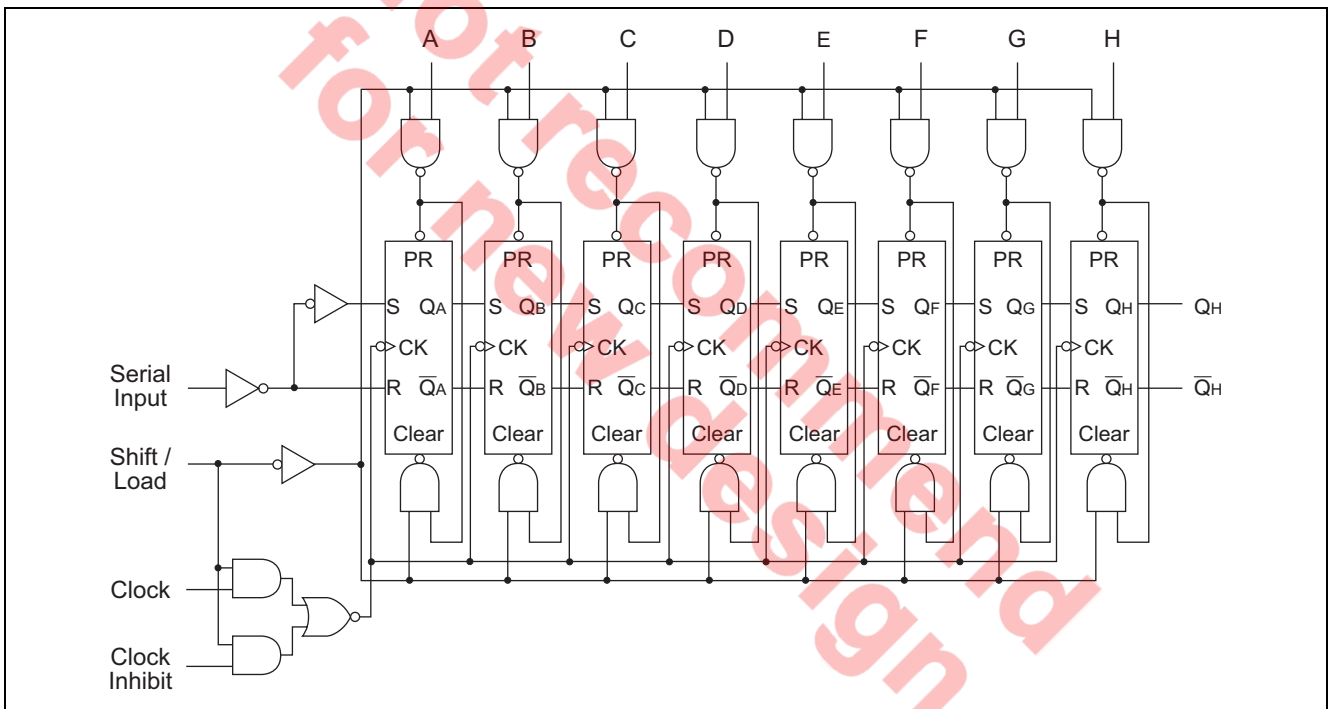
Not recommended for new design

A B C D E F G H

PR PR PR PR PR PR PR PR

S $Q_A$ S $Q_B$ S $Q_C$ S $Q_D$ S $Q_E$ S $Q_F$ S $Q_G$ S $Q_H$ $Q_H$

CK CK CK CK CK CK CK CK

Serial Input

R $\overline{Q}_A$ R $\overline{Q}_B$ R $\overline{Q}_C$ R $\overline{Q}_D$ R $\overline{Q}_E$ R $\overline{Q}_F$ R $\overline{Q}_G$ R $\overline{Q}_H$ $\overline{Q}_H$

Clear Clear Clear Clear Clear Clear Clear Clear

Shift / Load

Clock

Clock Inhibit